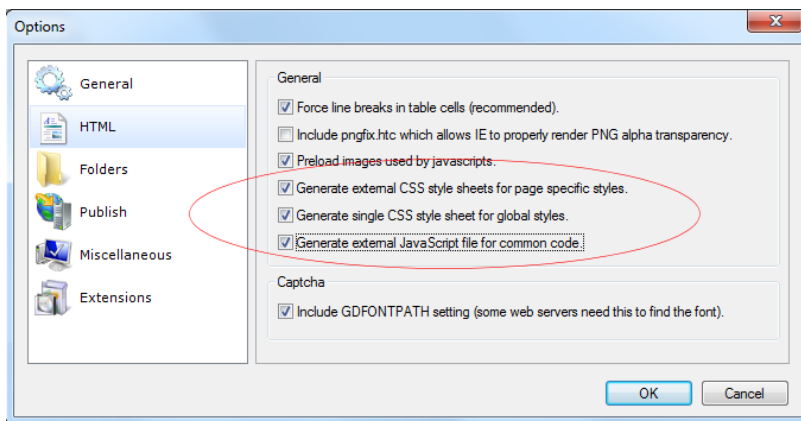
Options

General
HTML
Folders
Publish
Miscellaneous
Extensions

General
Force line breaks in table cells (recommended).
Include pngfix.htc which allows IE to properly render PNG alpha transparency.
Preload images used by javascripts.
Generate external CSS style sheets for page specific styles.
Generate single CSS style sheet for global styles.
Generate external JavaScript file for common code.

Captcha
Include GDFONTPATH setting (some web servers need this to find the font).

OK
Cancel